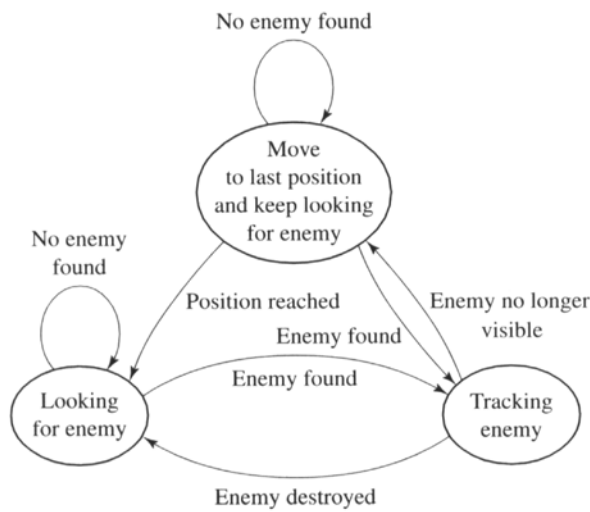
No enemy found

Move to last position and keep looking for enemy

No enemy found

Position reached

Enemy no longer visible

Enemy found

Enemy found

Looking for enemy

Tracking enemy

Enemy destroyed